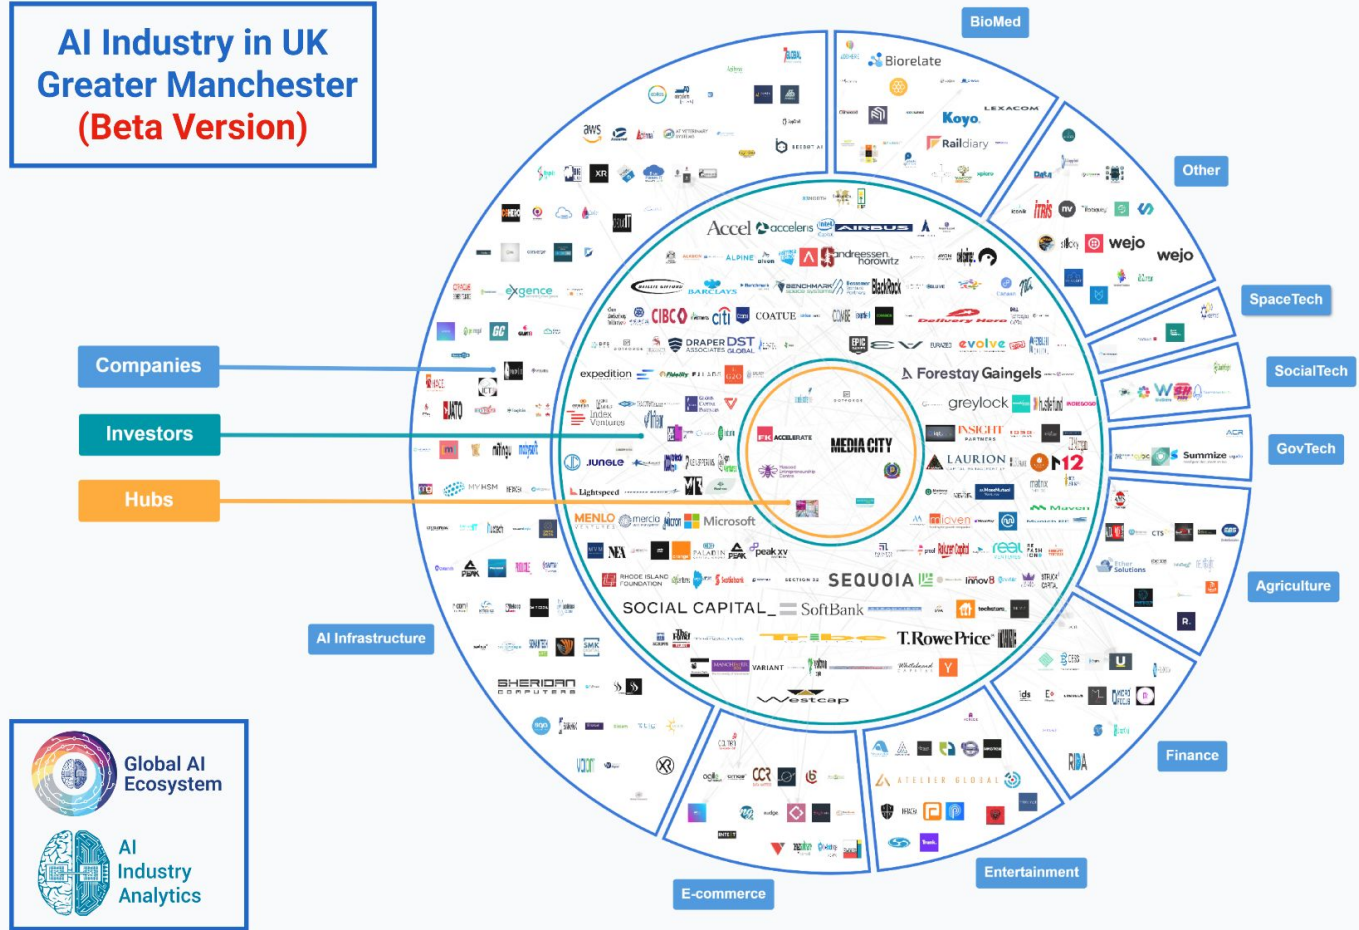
AI Industry in UK
Greater Manchester
(Beta Version)

Companies

Investors

Hubs

AI Infrastructure

BioMed

Other

SpaceTech

SocialTech

GovTech

Agriculture

Finance

Entertainment

E-commerce

Global AI Ecosystem

AI Industry Analytics

Biorelate

Koyo

Raildiary

LEXACOM

wejo

wejo

Summize

aws

XR

exgence

MYHSM

SHERIDAN COMPUTERS

Accel

accelerate

AIRBUS

andreessen horowitz

ALPINE

BlackRock

BARCLAYS

BENCHMARK

CIBC

citi

COATUE

Delivery Hero

DRAPER DST GLOBAL

evolve

expedition

Fidelity

Index Ventures

JUNGLE

Lightspeed

Forestay Gaingels

greylock

INSIGHT PARTNERS

LAURION

M12

Maven

MENLO VENTURES

mercia

Micron

Microsoft

PALADIN

peak xv

RHODE ISLAND FOUNDATION

Softbank

SEQUOIA

SOCIAL CAPITAL

SoftBank

T.RowePrice

VARIANT

Westcap

MEDIA CITY

ACCELERATE

ATELIER GLOBAL

RIDA

Ether Solutions

CTS

R.